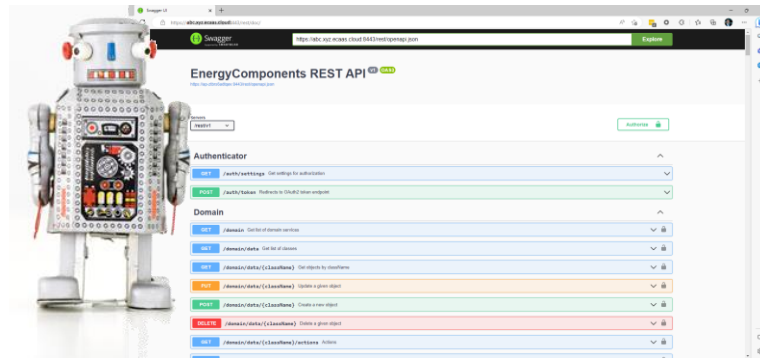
Swagger UI

https://abc.xyz.ecaas.cloud/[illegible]

Swagger

https://abc.xyz.ecaas.cloud:6443/rest/openapi.json

Explore

EnergyComponents REST API 1.0 OAS3

https://abc.xyz.ecaas.cloud:6443/rest/openapi.json

Servers

/rest/v1

Authorize

Authenticator

GET /auth/settings Get settings for authorization

POST /auth/token Redirects to OAuth2 token endpoint

Domain

GET /domain Get list of domain services

GET /domain/data Get list of classes

GET /domain/data/{className} Get objects by className

PUT /domain/data/{className} Update a given object

POST /domain/data/{className} Create a new object

DELETE /domain/data/{className} Delete a given object

GET /domain/data/{className}/actions Actions